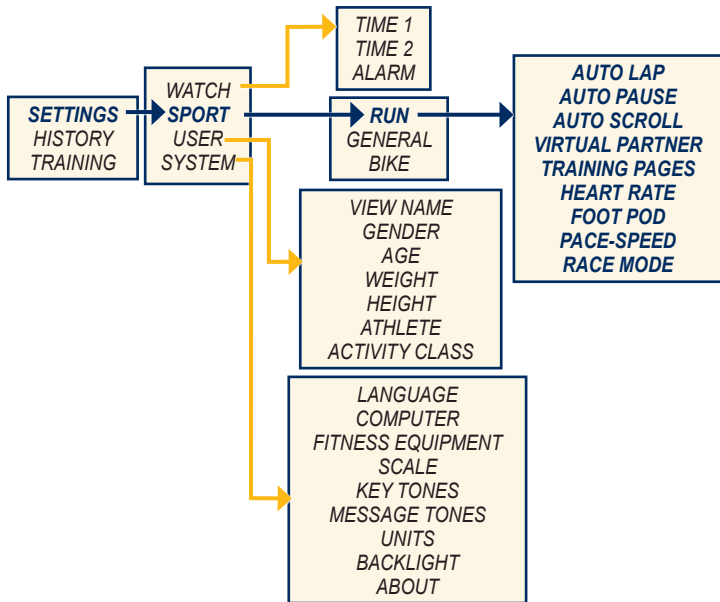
SETTINGS
HISTORY
TRAINING

WATCH
SPORT
USER
SYSTEM

TIME 1
TIME 2
ALARM

RUN
GENERAL
BIKE

AUTO LAP
AUTO PAUSE
AUTO SCROLL
VIRTUAL PARTNER
TRAINING PAGES
HEART RATE
FOOT POD
PACE-SPEED
RACE MODE

VIEW NAME
GENDER
AGE
WEIGHT
HEIGHT
ATHLETE
ACTIVITY CLASS

LANGUAGE
COMPUTER
FITNESS EQUIPMENT
SCALE
KEY TONES
MESSAGE TONES
UNITS
BACKLIGHT
ABOUT